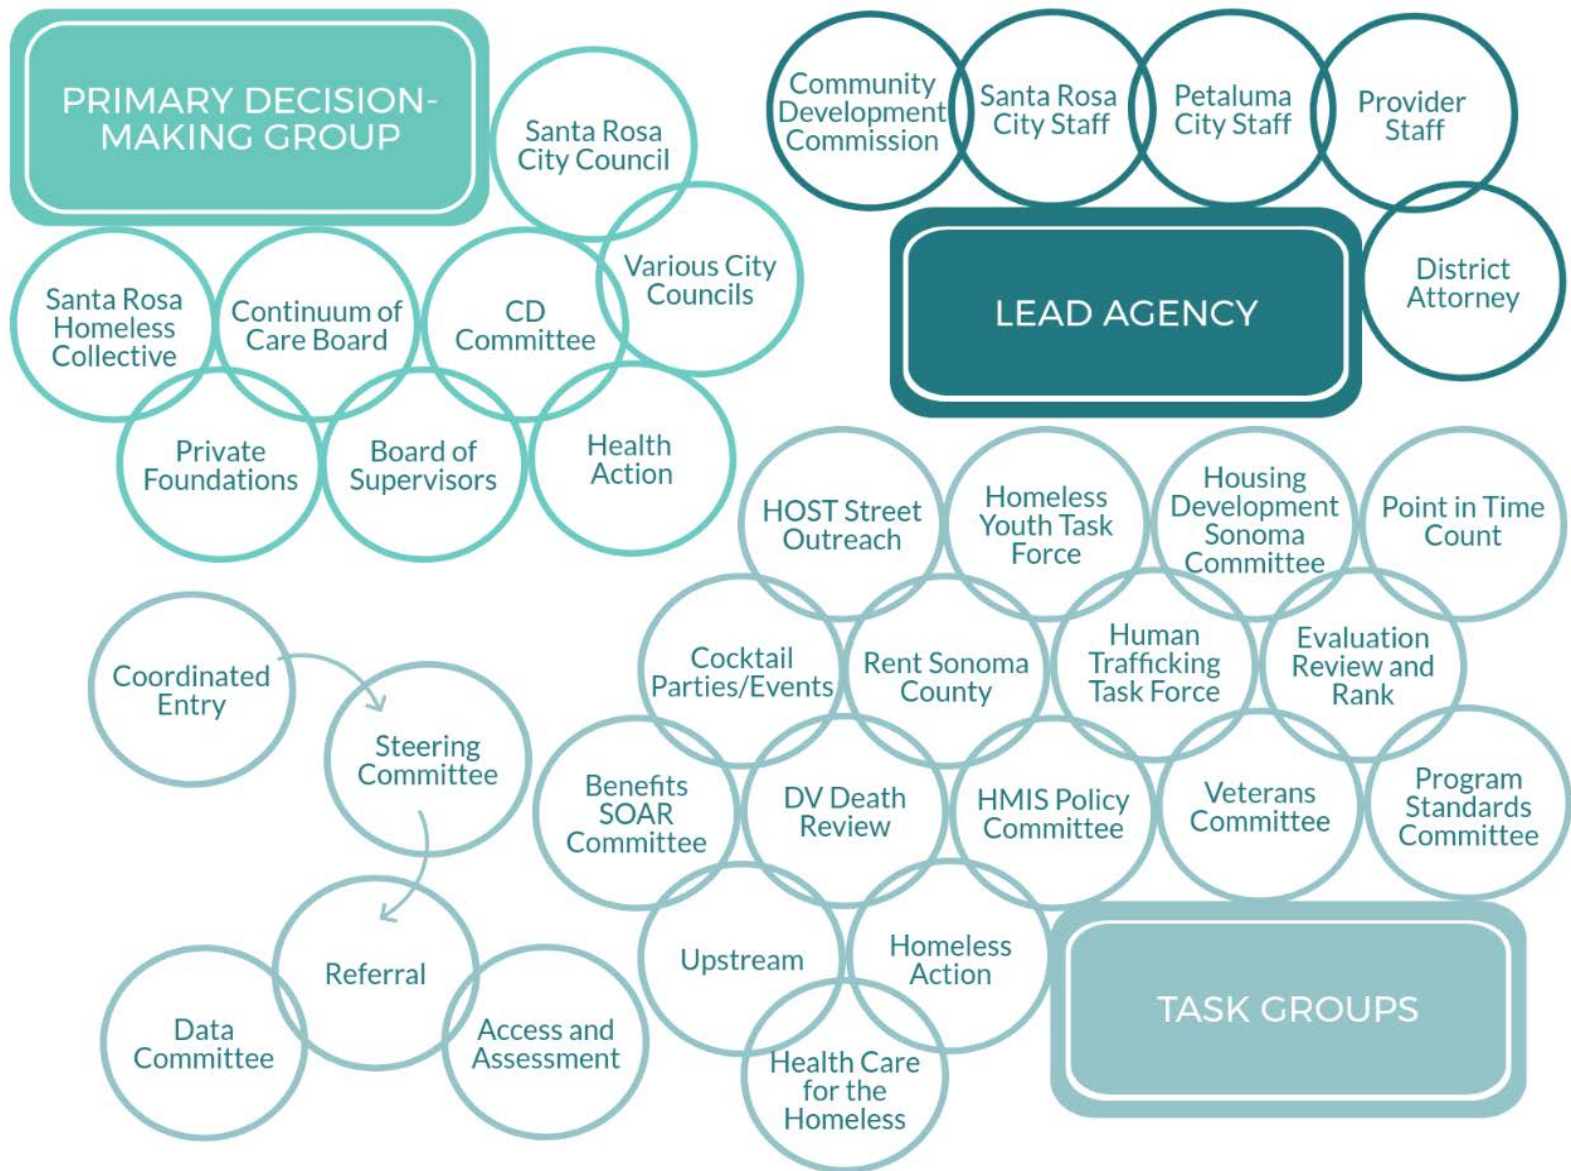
PRIMARY DECISION-MAKING GROUP

Santa Rosa City Council

Various City Councils

Santa Rosa Homeless Collective

Continuum of Care Board

CD Committee

Private Foundations

Board of Supervisors

Health Action

Community Development Commission

Santa Rosa City Staff

Petaluma City Staff

Provider Staff

LEAD AGENCY

District Attorney

HOST Street Outreach

Homeless Youth Task Force

Housing Development Sonoma Committee

Point in Time Count

Cocktail Parties/Events

Rent Sonoma County

Human Trafficking Task Force

Evaluation Review and Rank

Benefits SOAR Committee

DV Death Review

HMIS Policy Committee

Veterans Committee

Program Standards Committee

Upstream

Homeless Action

Health Care for the Homeless

TASK GROUPS

Coordinated Entry

Steering Committee

Referral

Data Committee

Access and Assessment